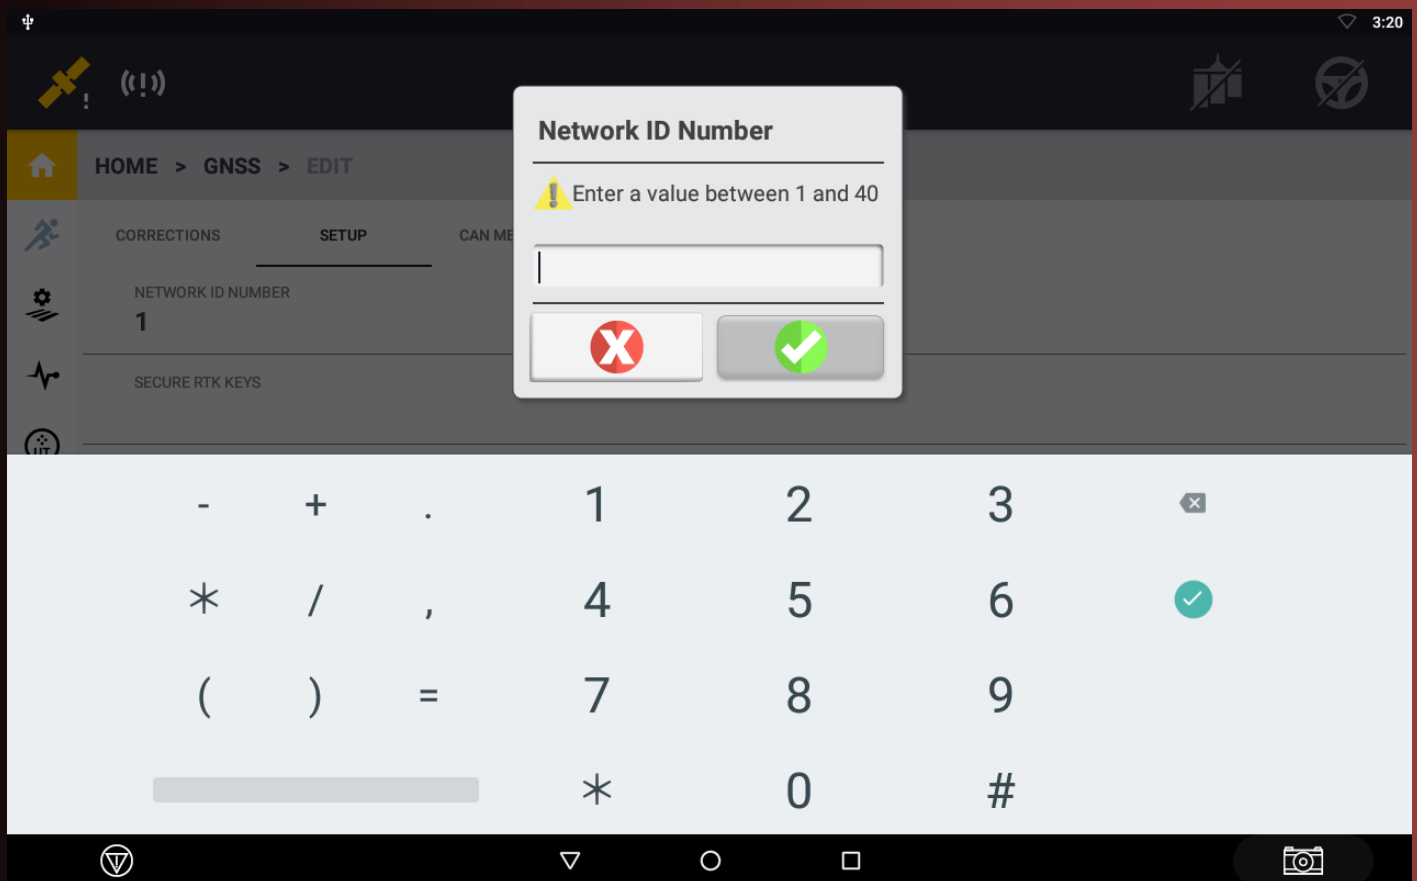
3:20

HOME > GNSS > EDIT

CORRECTIONS SETUP CAN ME

NETWORK ID NUMBER
1

SECURE RTK KEYS

Network ID Number

Enter a value between 1 and 40

| - | + | . | 1 | 2 | 3 |
|---|---|---|---|---|---|
| * | / | , | 4 | 5 | 6 |
| ( | ) | = | 7 | 8 | 9 |
| | | | * | 0 | # |